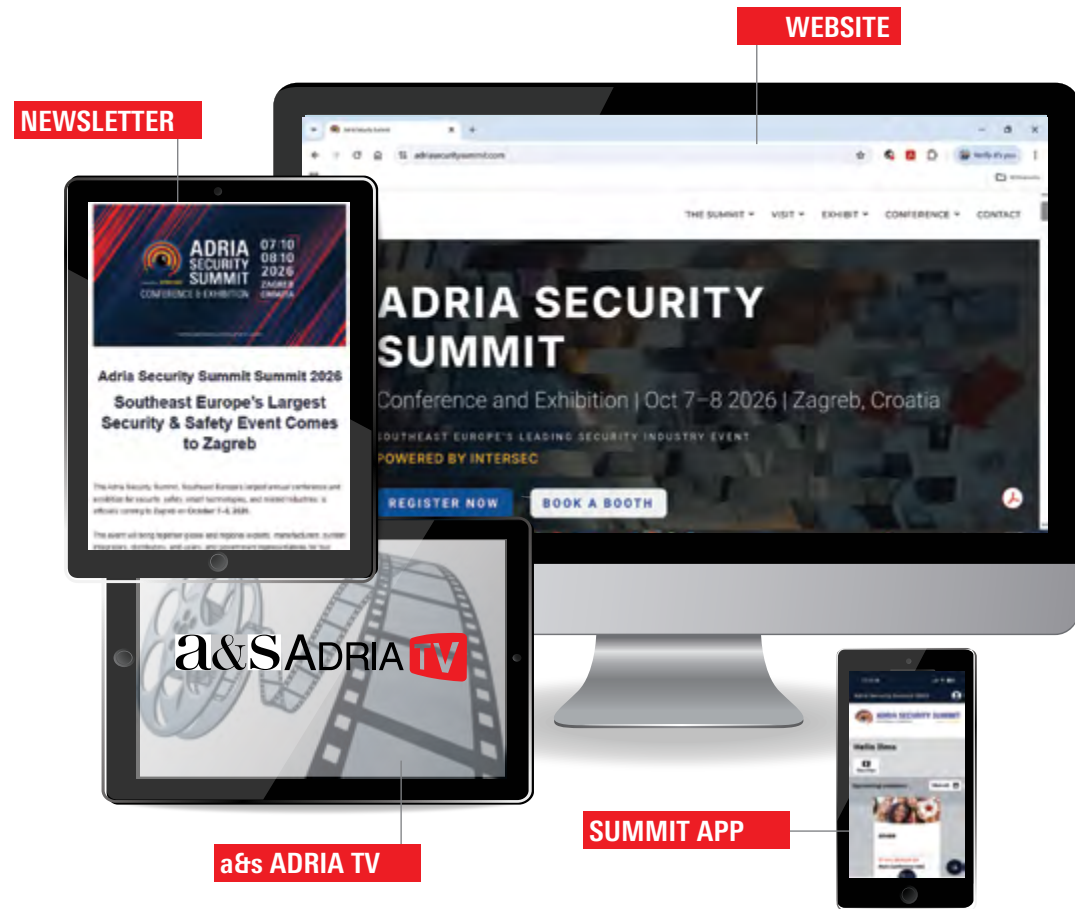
WEBSITE

NEWSLETTER

ADRIA SECURITY SUMMIT CONFERENCE & EXHIBITION 07/10 08/10 2026 ZAGREB CROATIA

Adria Security Summit Summit 2026

Southeast Europe's Largest Security & Safety Event Comes to Zagreb

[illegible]

adriasecuritysummit.com

THE SUMMIT VISIT EXHIBIT CONFERENCE CONTACT

ADRIA SECURITY SUMMIT

Conference and Exhibition | Oct 7–8 2026 | Zagreb, Croatia

SOUTHEAST EUROPE'S LEADING SECURITY INDUSTRY EVENT

POWERED BY INTERSEC

REGISTER NOW

BOOK A BOOTH

a&s ADRIA TV

Adria Security Summit 2026

ADRIA SECURITY SUMMIT

Hello Dino

SUMMIT APP

a&s ADRIA TV